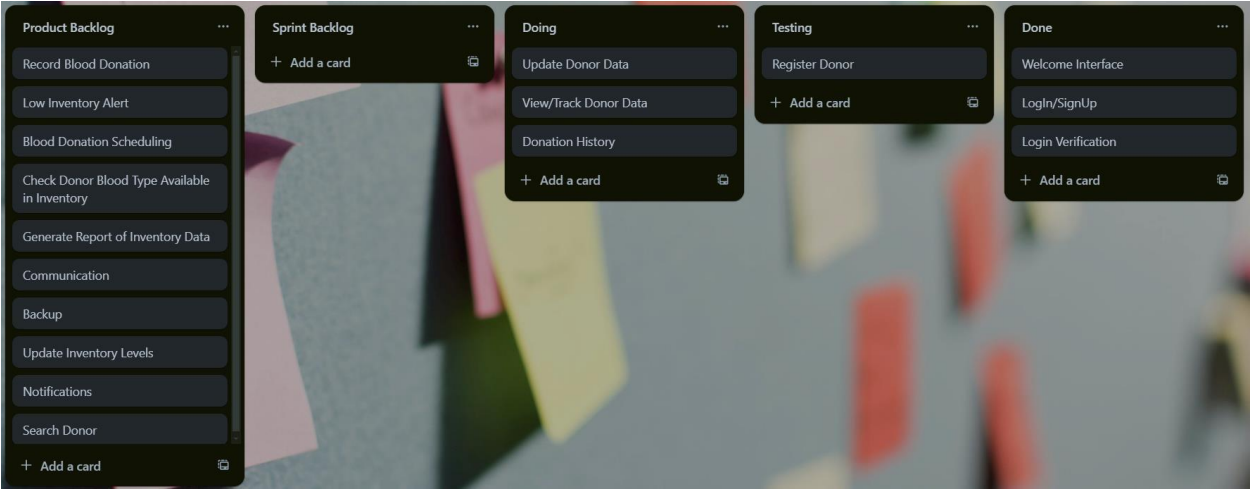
Product Backlog ...

Record Blood Donation

Low Inventory Alert

Blood Donation Scheduling

Check Donor Blood Type Available in Inventory

Generate Report of Inventory Data

Communication

Backup

Update Inventory Levels

Notifications

Search Donor

+ Add a card

Sprint Backlog ...

+ Add a card

Doing ...

Update Donor Data

View/Track Donor Data

Donation History

+ Add a card

Testing ...

Register Donor

+ Add a card

Done ...

Welcome Interface

LogIn/SignUp

Login Verification

+ Add a card